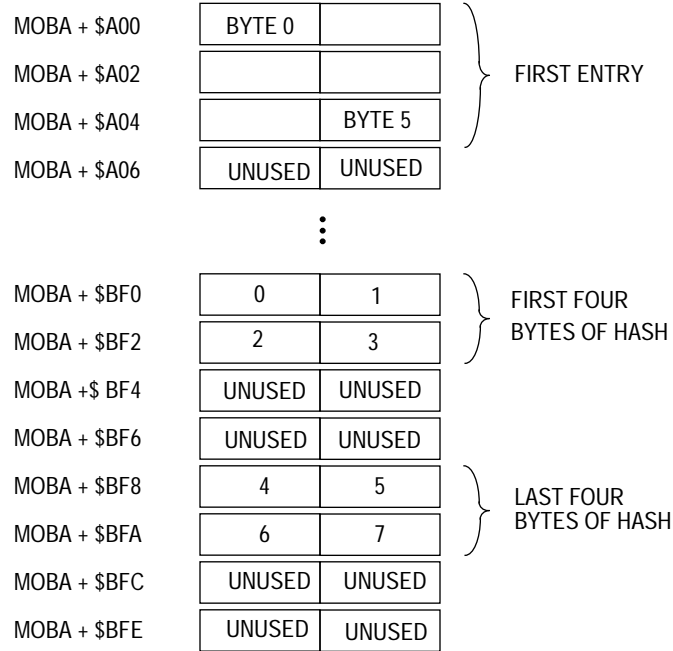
| | | |
|---|---|---|
| MOBA + \$A00 | BYTE 0 | |
| MOBA + \$A02 | | |
| MOBA + \$A04 | | BYTE 5 |
| MOBA + \$A06 | UNUSED | UNUSED |

FIRST ENTRY

⋮

| | | |
|---|---|---|
| MOBA + \$BF0 | 0 | 1 |
| MOBA + \$BF2 | 2 | 3 |
| MOBA +\$ BF4 | UNUSED | UNUSED |
| MOBA + \$BF6 | UNUSED | UNUSED |
| MOBA + \$BF8 | 4 | 5 |
| MOBA + \$BFA | 6 | 7 |
| MOBA + \$BFC | UNUSED | UNUSED |
| MOBA + \$BFE | UNUSED | UNUSED |

FIRST FOUR BYTES OF HASH

LAST FOUR BYTES OF HASH